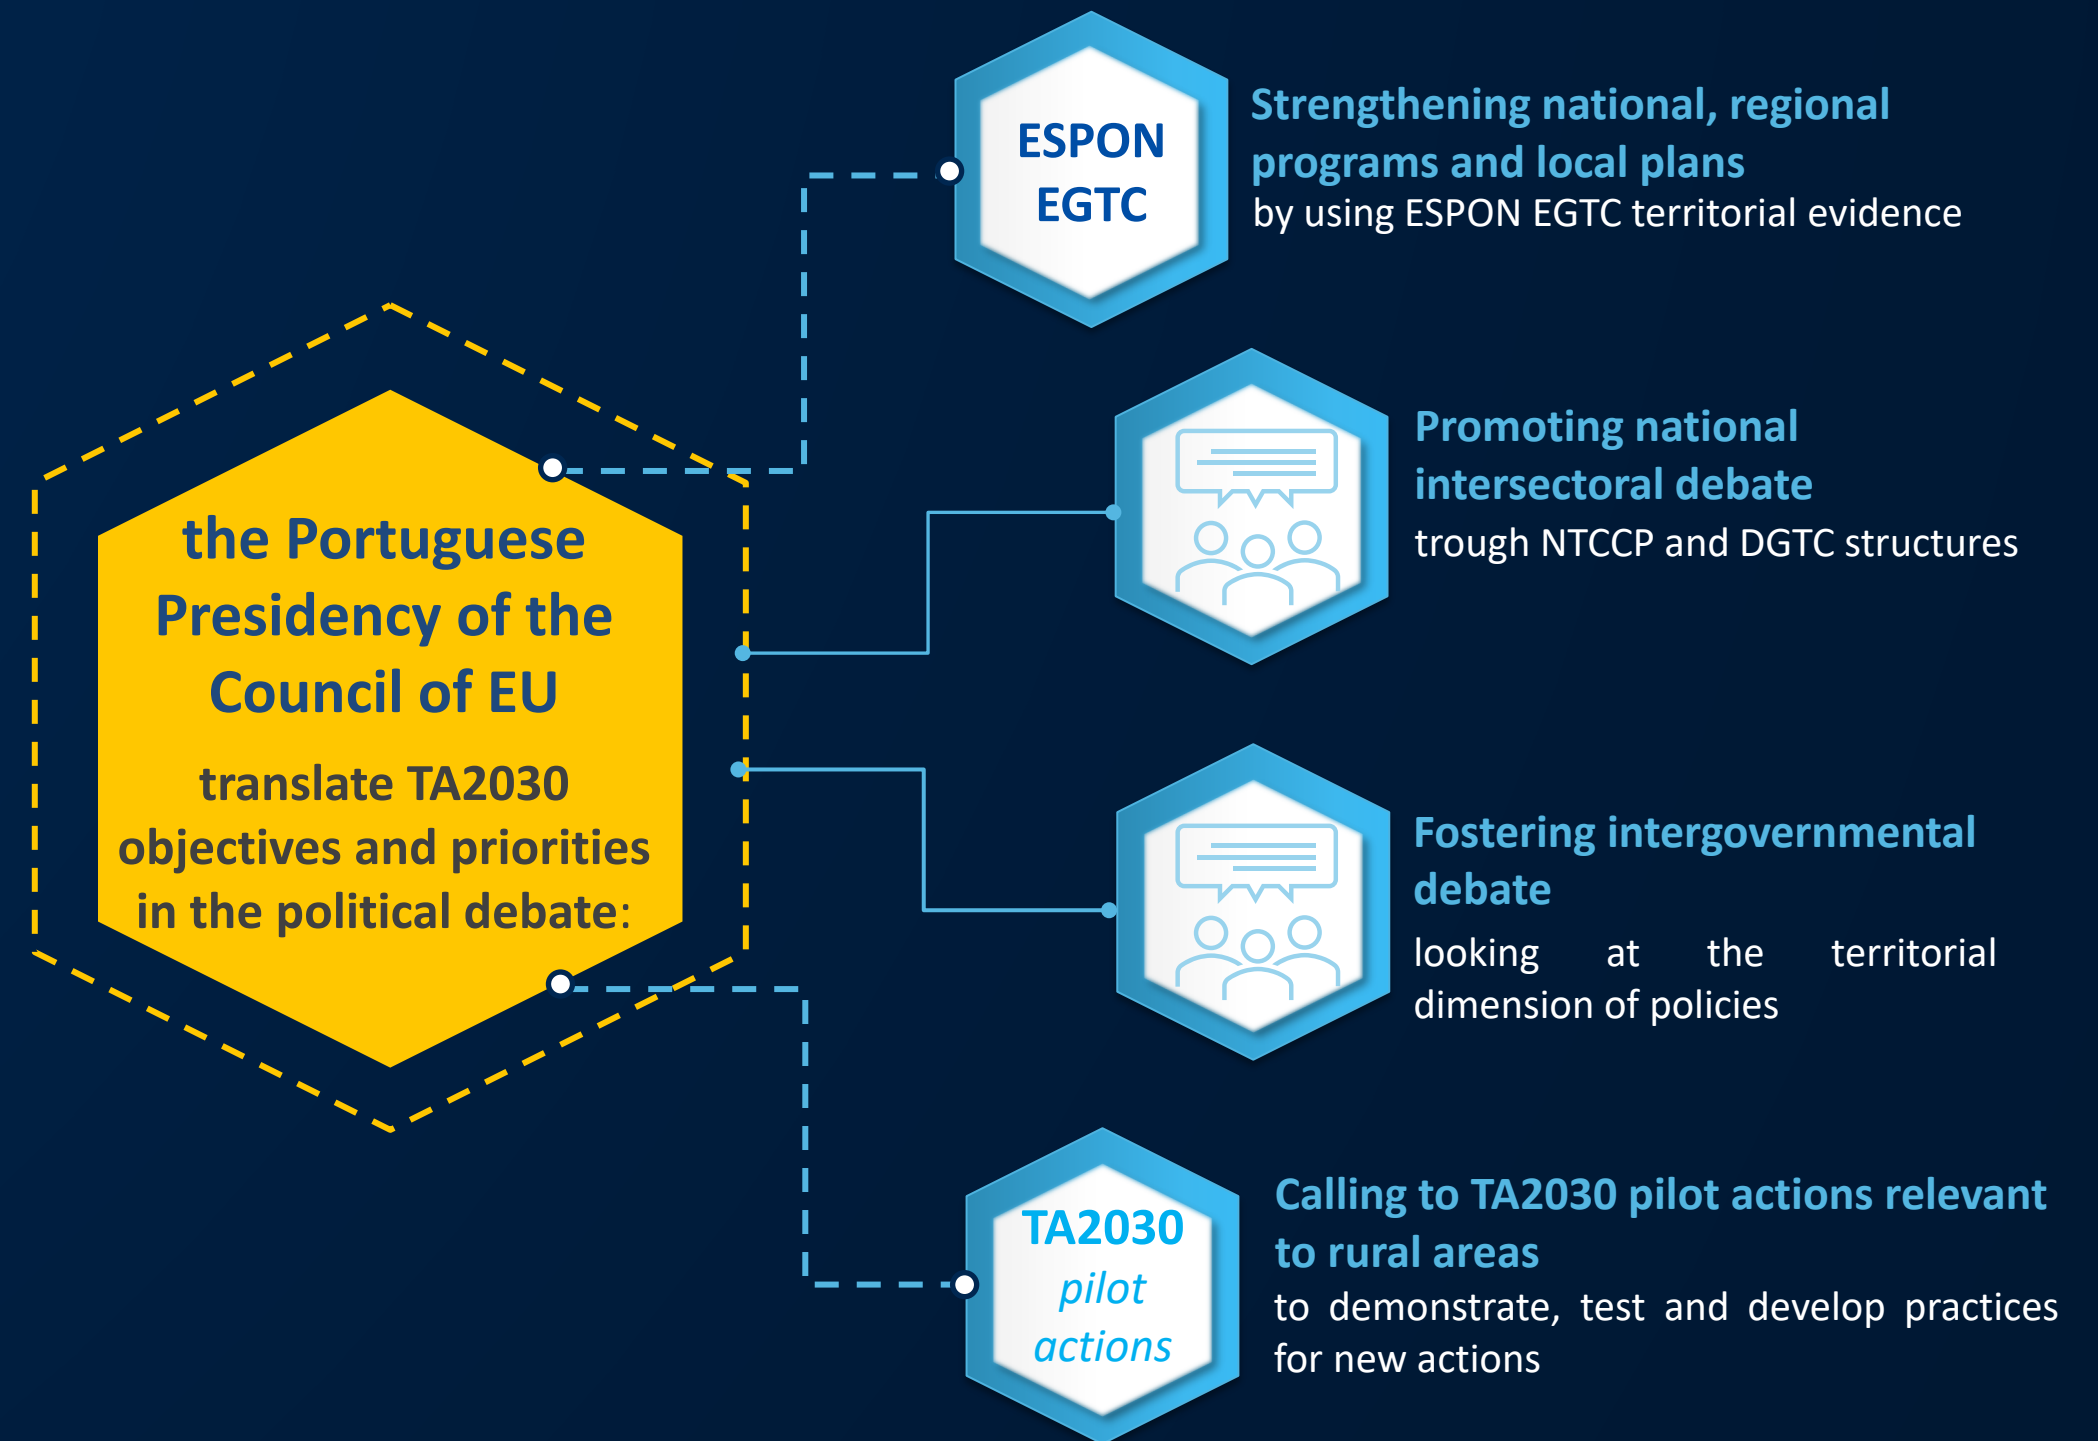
the Portuguese Presidency of the Council of EU

translate TA2030 objectives and priorities in the political debate:

ESPON EGTC

Strengthening national, regional programs and local plans
by using ESPON EGTC territorial evidence

Promoting national intersectoral debate
trough NTCCP and DGTC structures

Fostering intergovernmental debate
looking at the territorial dimension of policies

TA2030 pilot actions

Calling to TA2030 pilot actions relevant to rural areas
to demonstrate, test and develop practices for new actions